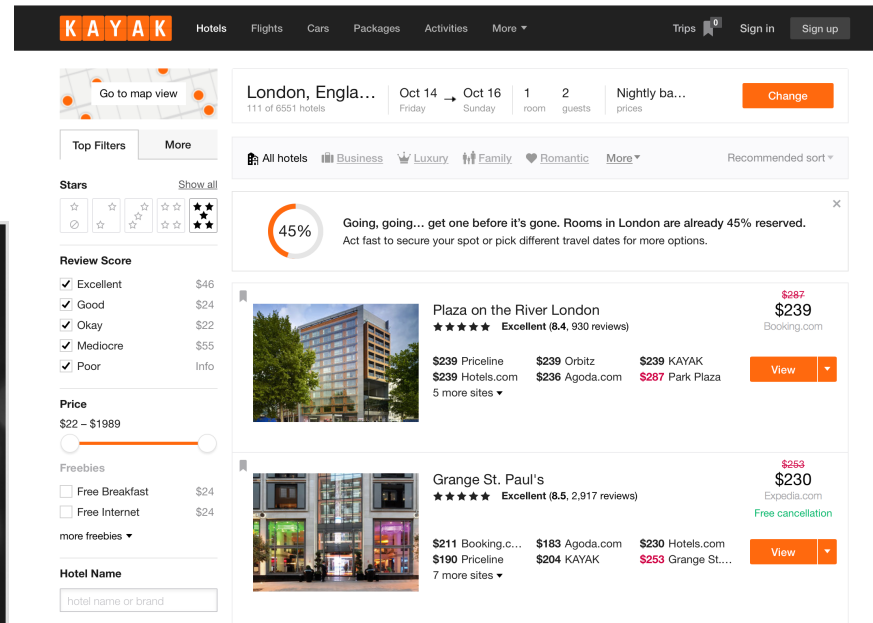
KAYAK Hotels Flights Cars Packages Activities More Trips 0 Sign in Sign up

Go to map view

London, Engla… 111 of 6551 hotels

Oct 14 Friday → Oct 16 Sunday

1 room

2 guests

Nightly ba… prices

Change

Top Filters More

Stars Show all

Review Score

Excellent $46
Good $24
Okay $22
Mediocre $55
Poor Info

Price
$22 – $1989

Freebies
Free Breakfast $24
Free Internet $24
more freebies ▾

Hotel Name
hotel name or brand

All hotels Business Luxury Family Romantic More▾ Recommended sort

45%

Going, going… get one before it's gone. Rooms in London are already 45% reserved.
Act fast to secure your spot or pick different travel dates for more options.

Plaza on the River London
Excellent (8.4, 930 reviews)
$239 Priceline $239 Orbitz $239 KAYAK
$239 Hotels.com $236 Agoda.com $287 Park Plaza
5 more sites ▾
$287
$239
Booking.com
View

Grange St. Paul's
Excellent (8.5, 2,917 reviews)
$211 Booking.c… $183 Agoda.com $230 Hotels.com
$190 Priceline $204 KAYAK $253 Grange St.…
7 more sites ▾
$253
$230
Expedia.com
Free cancellation
View